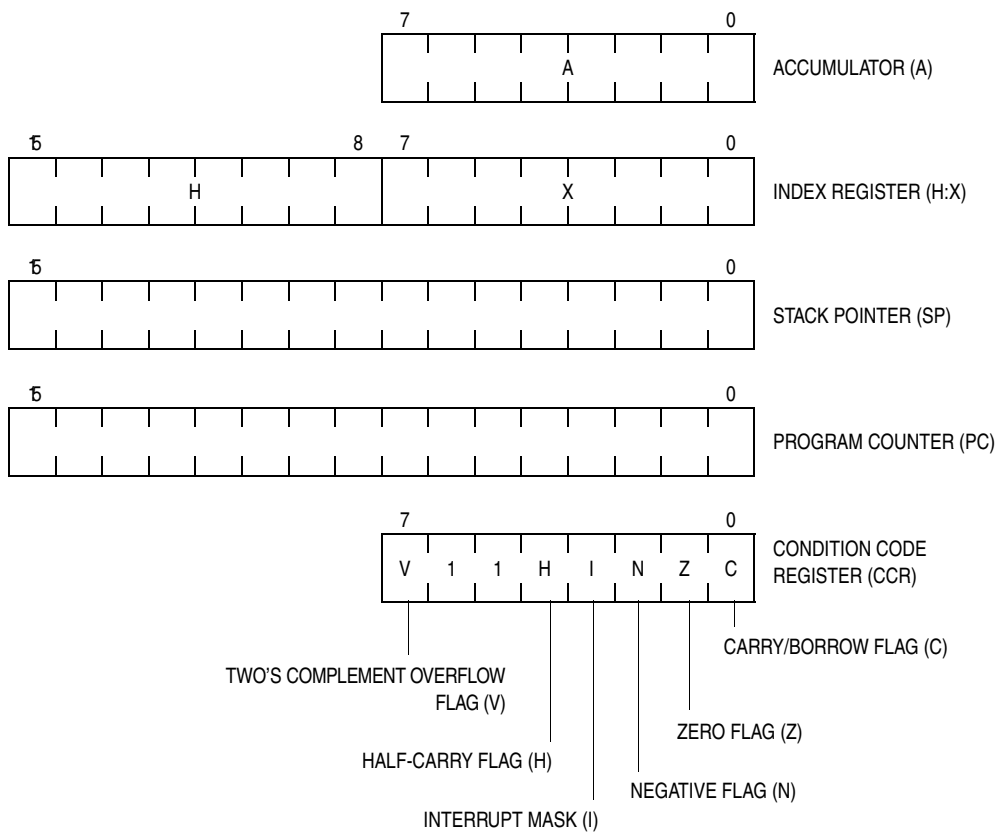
7 0
A
ACCUMULATOR (A)

15 8 7 0
H X
INDEX REGISTER (H:X)

15 0
STACK POINTER (SP)

15 0
PROGRAM COUNTER (PC)

7 0
V 1 1 H I N Z C
CONDITION CODE REGISTER (CCR)

CARRY/BORROW FLAG (C)

TWO'S COMPLEMENT OVERFLOW FLAG (V)

ZERO FLAG (Z)

HALF-CARRY FLAG (H)

NEGATIVE FLAG (N)

INTERRUPT MASK (I)